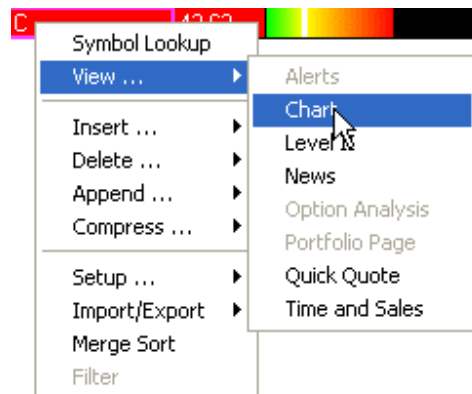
C 42.62

Symbol Lookup
View ...
Insert ...
Delete ...
Append ...
Compress ...
Setup ...
Import/Export
Merge Sort
Filter

Alerts
Chart
Level II
News
Option Analysis
Portfolio Page
Quick Quote
Time and Sales